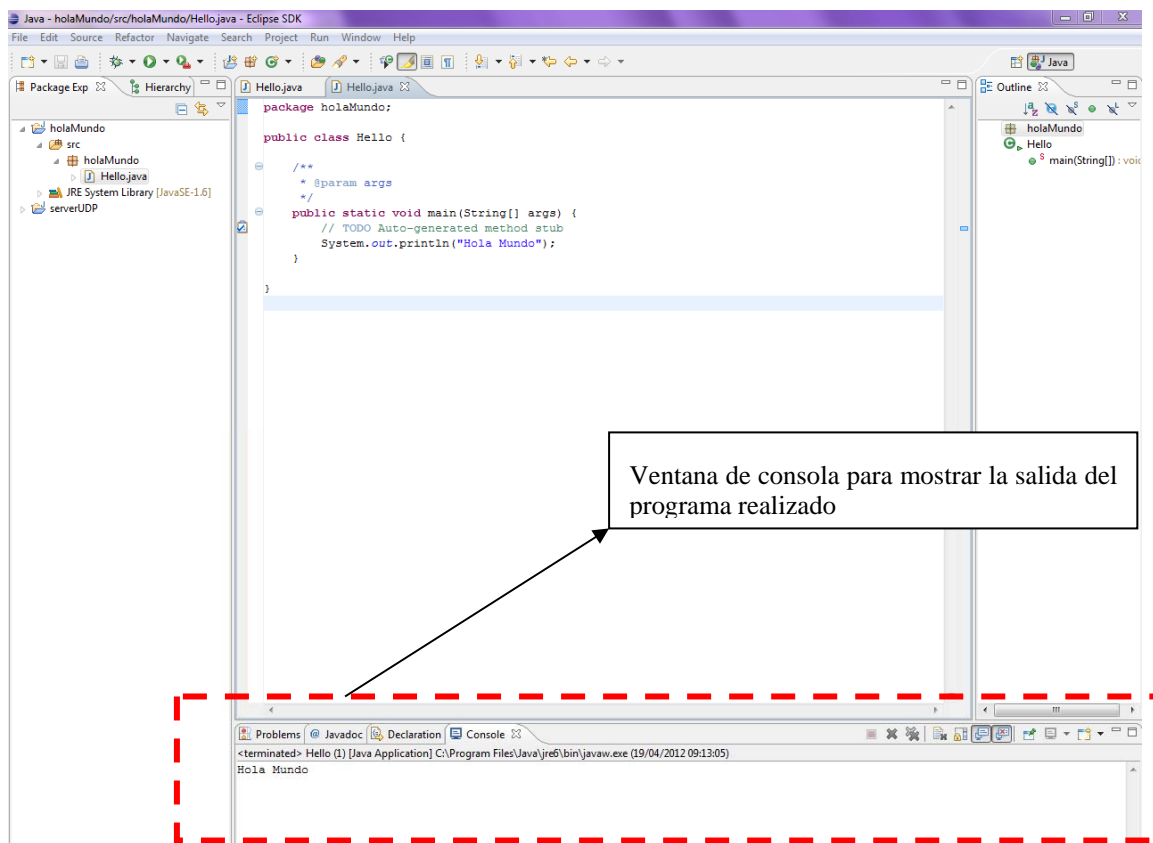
Java - holaMundo/src/holaMundo/Hello.java - Eclipse SDK

File Edit Source Refactor Navigate Search Project Run Window Help

Java

Package Exp
Hierarchy

holaMundo
src
holaMundo
Hello.java
JRE System Library [JavaSE-1.6]
serverUDP

Hello.java
Hello.java

package holaMundo;

public class Hello {

    /**
     * @param args
     */
    public static void main(String[] args) {
        // TODO Auto-generated method stub
        System.out.println("Hola Mundo");
    }

}

Outline

holaMundo
Hello
main(String[]) : void

Ventana de consola para mostrar la salida del programa realizado

Problems
Javadoc
Declaration
Console

<terminated> Hello (1) [Java Application] C:\Program Files\Java\jre6\bin\javaw.exe (19/04/2012 09:13:05)
Hola Mundo